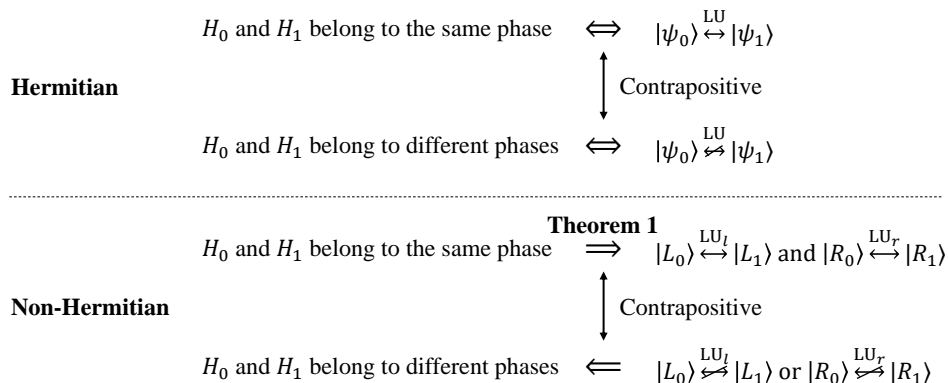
Hermitian

$H_0$ and $H_1$ belong to the same phase $\iff$ $|\psi_0\rangle \overset{\mathrm{LU}}{\leftrightarrow} |\psi_1\rangle$

Contrapositive

$H_0$ and $H_1$ belong to different phases $\iff$ $|\psi_0\rangle \overset{\mathrm{LU}}{\nleftrightarrow} |\psi_1\rangle$

Non-Hermitian

Theorem 1

$H_0$ and $H_1$ belong to the same phase $\implies$ $|L_0\rangle \overset{\mathrm{LU}_l}{\leftrightarrow} |L_1\rangle$ and $|R_0\rangle \overset{\mathrm{LU}_r}{\leftrightarrow} |R_1\rangle$

Contrapositive

$H_0$ and $H_1$ belong to different phases $\impliedby$ $|L_0\rangle \overset{\mathrm{LU}_l}{\nleftrightarrow} |L_1\rangle$ or $|R_0\rangle \overset{\mathrm{LU}_r}{\nleftrightarrow} |R_1\rangle$